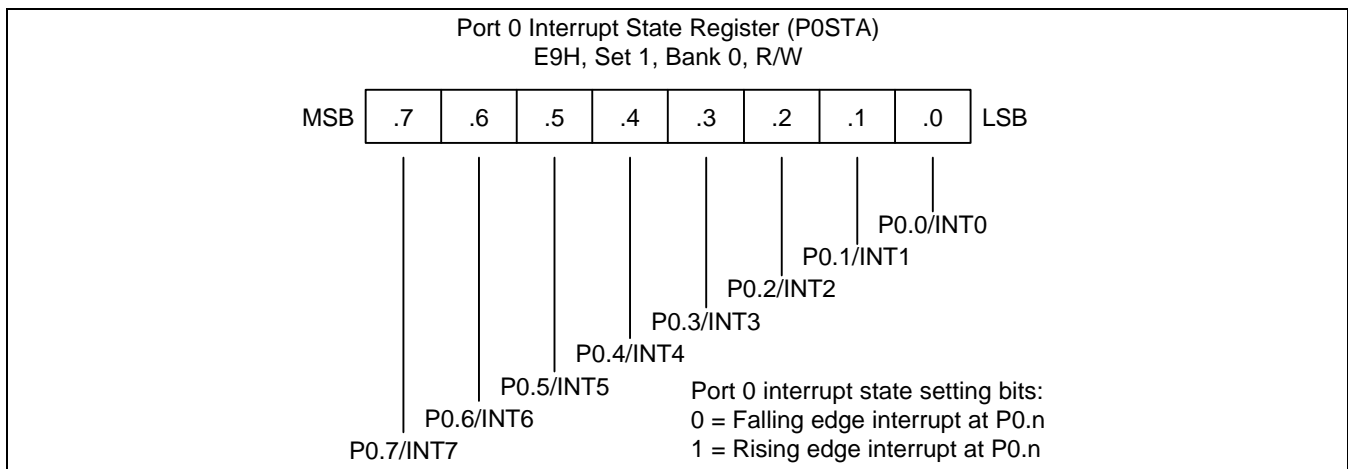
Port 0 Interrupt State Register (P0STA)
E9H, Set 1, Bank 0, R/W

| MSB | .7 | .6 | .5 | .4 | .3 | .2 | .1 | .0 | LSB |
|---|---|---|---|---|---|---|---|---|---|

P0.0/INT0
P0.1/INT1
P0.2/INT2
P0.3/INT3
P0.4/INT4
P0.5/INT5
P0.6/INT6
P0.7/INT7

Port 0 interrupt state setting bits:
0 = Falling edge interrupt at P0.n
1 = Rising edge interrupt at P0.n